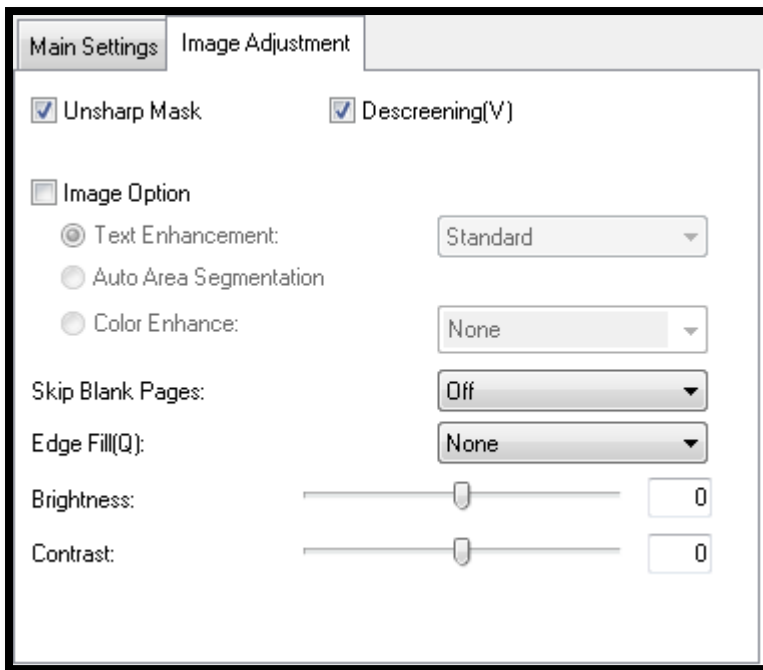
Main Settings Image Adjustment

Unsharp Mask

Descreening(V)

Image Option

Text Enhancement: Standard

Auto Area Segmentation

Color Enhance: None

Skip Blank Pages: Off

Edge Fill(Q): None

Brightness: 0

Contrast: 0